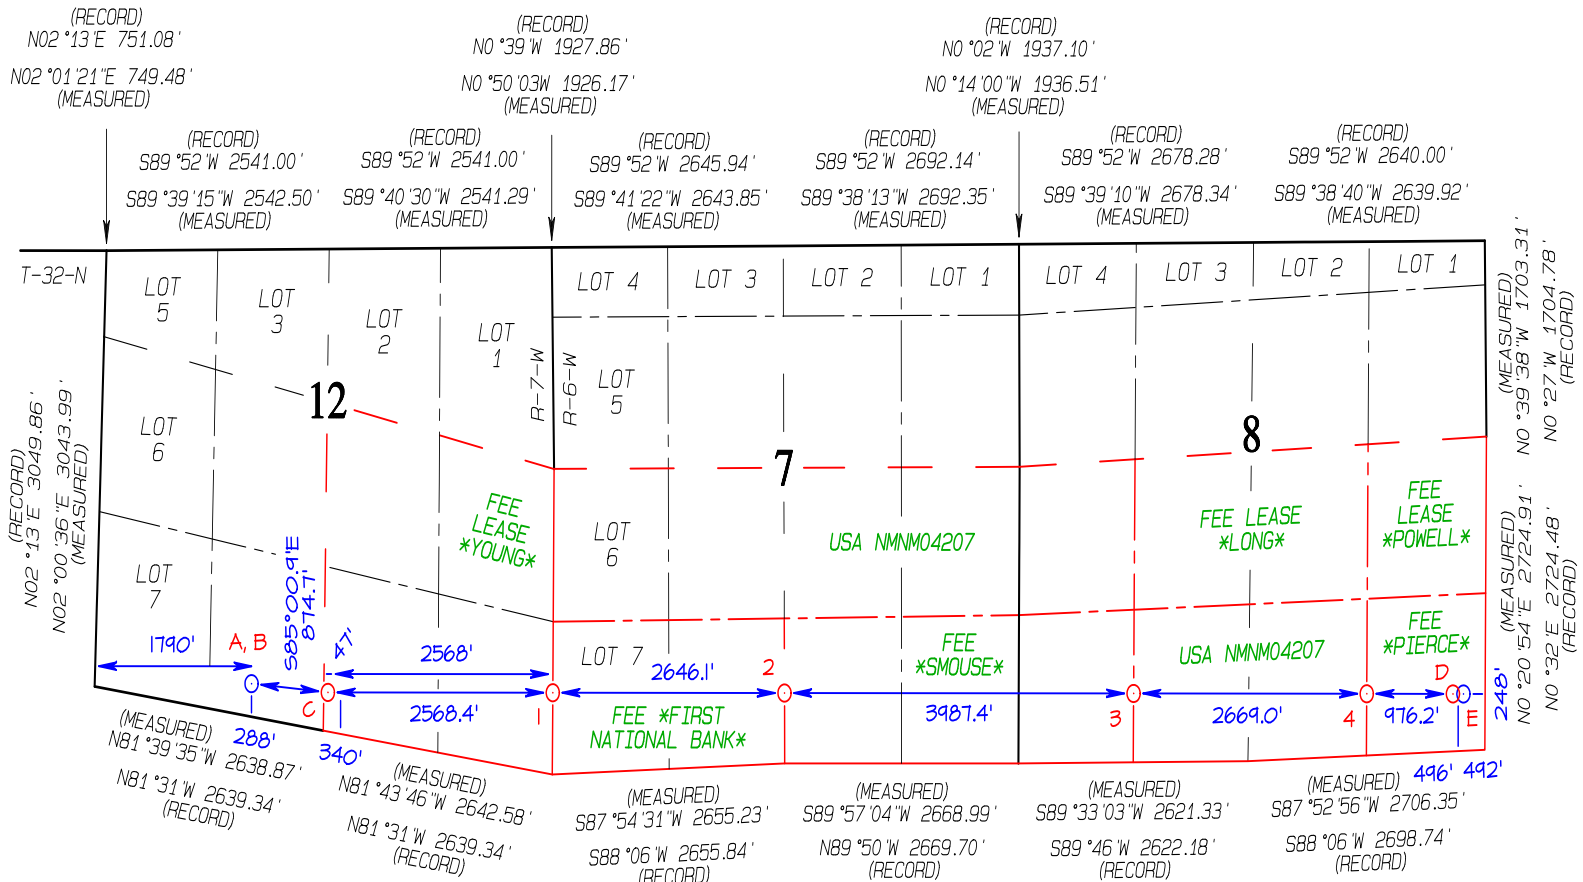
(RECORD)
N02 °13 'E 751.08 '

N02 °01'21"E 749.48 '
(MEASURED)

(RECORD)
N0 °39 'W 1927.86 '

N0 °50 '03W 1926.17 '
(MEASURED)

(RECORD)
N0 °02 'W 1937.10 '

N0 °14 '00 "W 1936.51 '
(MEASURED)

(RECORD)
S89 °52 'W 2541.00 '

S89 °39 '15 "W 2542.50 '
(MEASURED)

(RECORD)
S89 °52 'W 2541.00 '

S89 °40 '30 "W 2541.29 '
(MEASURED)

(RECORD)
S89 °52 'W 2645.94 '

S89 °41 '22 "W 2643.85 '
(MEASURED)

(RECORD)
S89 °52 'W 2692.14 '

S89 °38 '13 "W 2692.35 '
(MEASURED)

(RECORD)
S89 °52 'W 2678.28 '

S89 °39 '10 "W 2678.34 '
(MEASURED)

(RECORD)
S89 °52 'W 2640.00 '

S89 °38 '40 "W 2639.92 '
(MEASURED)

T-32-N

LOT 5
LOT 3
LOT 2
LOT 1
LOT 6
LOT 7
12

R-7-W
R-6-W

LOT 4
LOT 3
LOT 2
LOT 1
LOT 5
LOT 6
LOT 7
7

LOT 4
LOT 3
LOT 2
LOT 1
8

(MEASURED)
N0 °39 '38 "W 1703.31 '
N0 °27 'W 1704.78 '
(RECORD)

(RECORD)
N02 °13 'E 3049.86 '
N02 °00 '36 "E 3043.99 '
(MEASURED)

FEE LEASE *YOUNG*
USA NMNM04207
FEE LEASE *LONG*
FEE LEASE *POWELL*
FEE *SMOUSE*
USA NMNM04207
FEE *PIERCE*

(MEASURED)
N0 °20 '54 "E 2724.91 '
N0 °32 'E 2724.48 '
(RECORD)

S85°00.9'E 874.7'
1790'
A, B
47'
2568'
2646.1'
2
C
2568.4'
1
FEE *FIRST NATIONAL BANK*
3987.4'
3
2669.0'
4
D
976.2'
E
248'
288'
340'
496' 492'

(MEASURED)
N81 °39 '35 "W 2638.87 '
N81 °31 'W 2639.34 '
(RECORD)

(MEASURED)
N81 °43 '46 "W 2642.58 '
N81 °31 'W 2639.34 '
(RECORD)

(MEASURED)
S87 °54 '31 "W 2655.23 '
S88 °06 'W 2655.84 '
(RECORD)

(MEASURED)
S89 °57 '04 "W 2668.99 '
N89 °50 'W 2669.70 '
(RECORD)

(MEASURED)
S89 °33 '03 "W 2621.33 '
S89 °46 'W 2622.18 '
(RECORD)

(MEASURED)
S87 °52 '56 "W 2706.35 '
S88 °06 'W 2698.74 '
(RECORD)